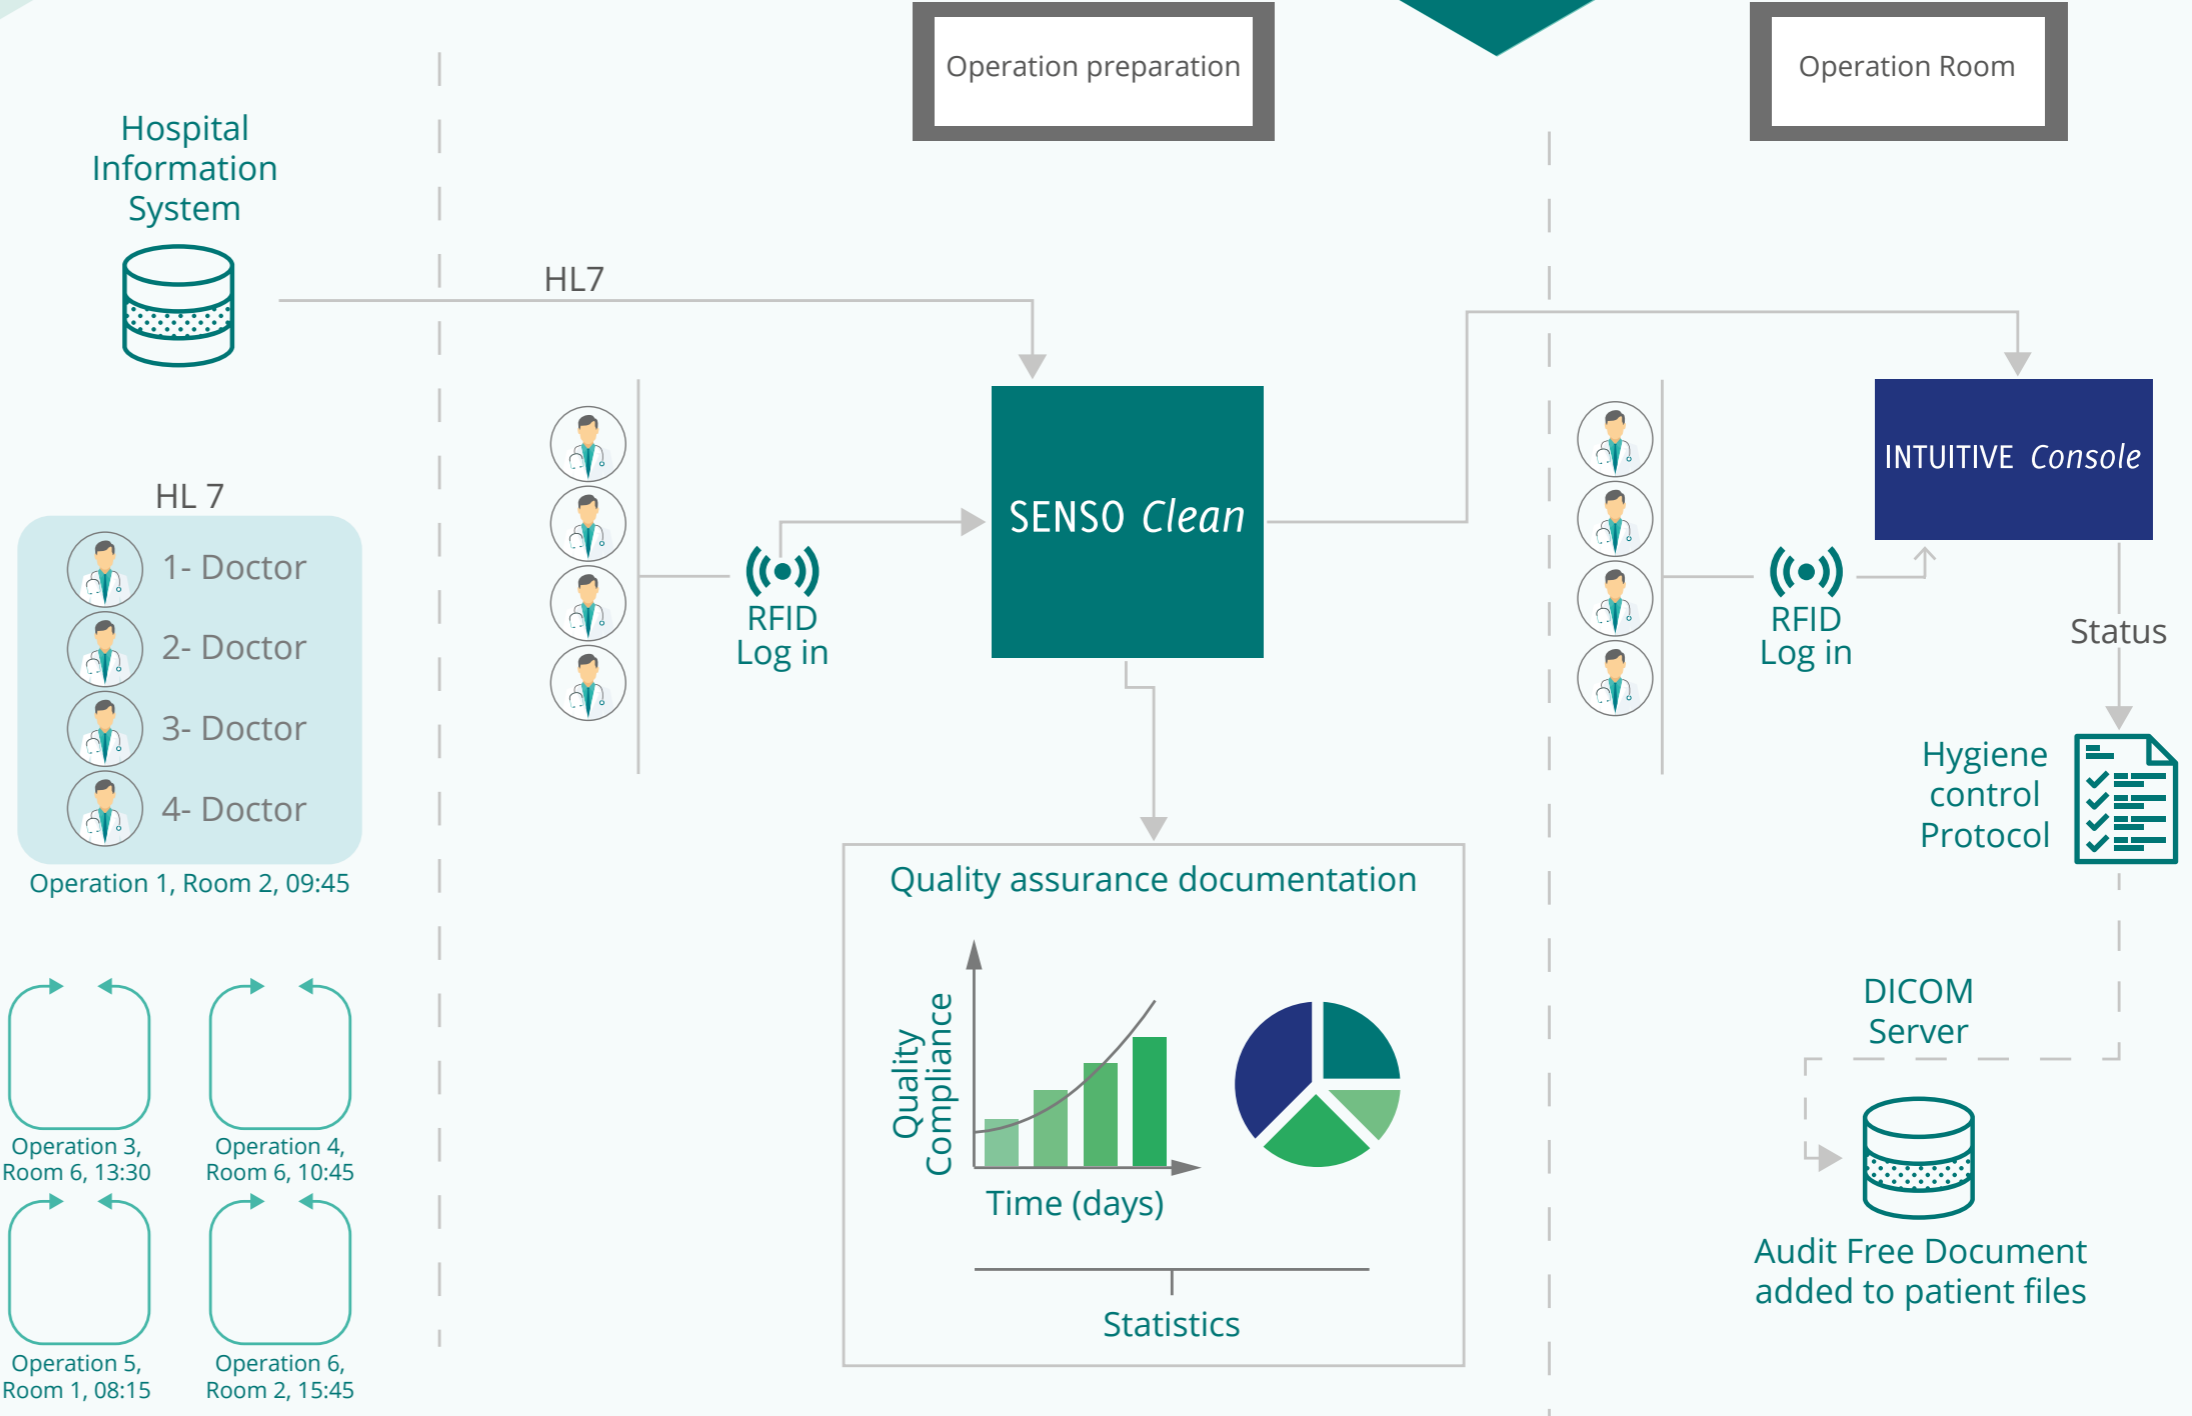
Operation preparation

Operation Room

Hospital Information System

HL7

HL 7

1- Doctor

2- Doctor

3- Doctor

4- Doctor

Operation 1, Room 2, 09:45

RFID Log in

SENSO Clean

INTUITIVE Console

RFID Log in

Status

Hygiene control Protocol

Quality assurance documentation

Quality Compliance

Time (days)

Statistics

DICOM Server

Audit Free Document added to patient files

Operation 3, Room 6, 13:30

Operation 4, Room 6, 10:45

Operation 5, Room 1, 08:15

Operation 6, Room 2, 15:45